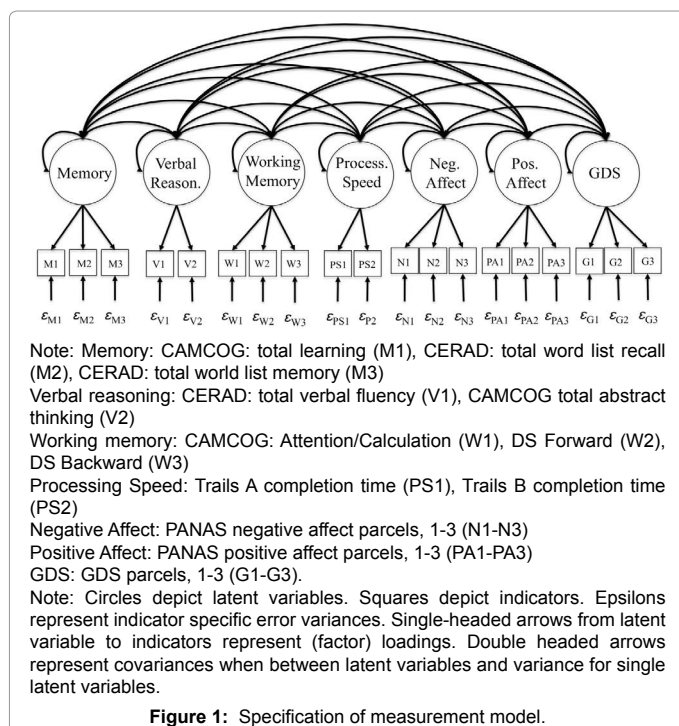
Memory
Verbal Reason.
Working Memory
Process. Speed
Neg. Affect
Pos. Affect
GDS

M1 M2 M3 V1 V2 W1 W2 W3 PS1 PS2 N1 N2 N3 PA1 PA2 PA3 G1 G2 G3

$\varepsilon_{M1}$ $\varepsilon_{M2}$ $\varepsilon_{M3}$ $\varepsilon_{V1}$ $\varepsilon_{V2}$ $\varepsilon_{W1}$ $\varepsilon_{W2}$ $\varepsilon_{W3}$ $\varepsilon_{PS1}$ $\varepsilon_{P2}$ $\varepsilon_{N1}$ $\varepsilon_{N2}$ $\varepsilon_{N3}$ $\varepsilon_{PA1}$ $\varepsilon_{PA2}$ $\varepsilon_{PA3}$ $\varepsilon_{G1}$ $\varepsilon_{G2}$ $\varepsilon_{G3}$

Note: Memory: CAMCOG: total learning (M1), CERAD: total word list recall (M2), CERAD: total world list memory (M3)
Verbal reasoning: CERAD: total verbal fluency (V1), CAMCOG total abstract thinking (V2)
Working memory: CAMCOG: Attention/Calculation (W1), DS Forward (W2), DS Backward (W3)
Processing Speed: Trails A completion time (PS1), Trails B completion time (PS2)
Negative Affect: PANAS negative affect parcels, 1-3 (N1-N3)
Positive Affect: PANAS positive affect parcels, 1-3 (PA1-PA3)
GDS: GDS parcels, 1-3 (G1-G3).
Note: Circles depict latent variables. Squares depict indicators. Epsilons represent indicator specific error variances. Single-headed arrows from latent variable to indicators represent (factor) loadings. Double headed arrows represent covariances when between latent variables and variance for single latent variables.

Figure 1: Specification of measurement model.